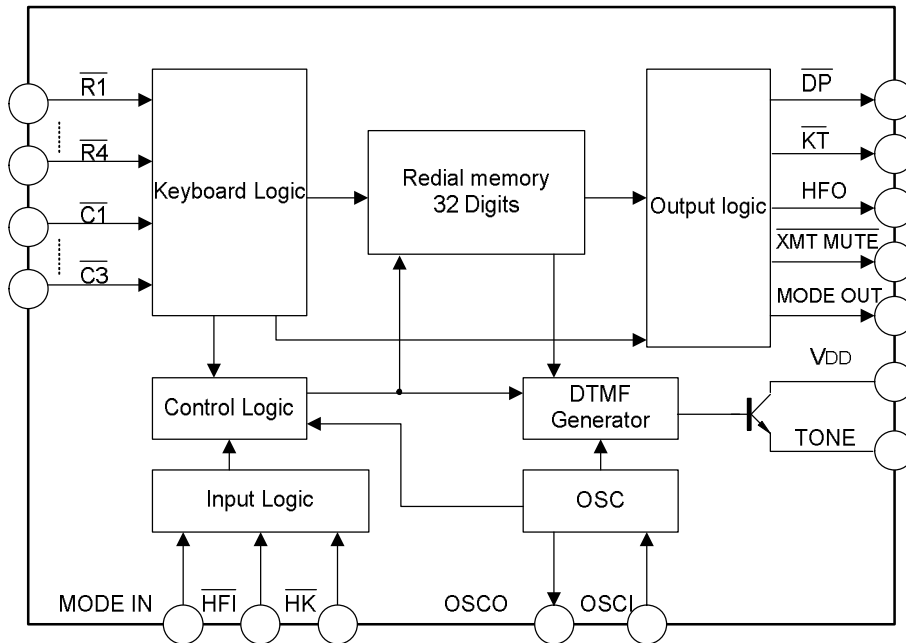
$\overline{R1}$
$\overline{R4}$
$\overline{C1}$
$\overline{C3}$
Keyboard Logic
Redial memory 32 Digits
Output logic
$\overline{DP}$
$\overline{KT}$
HFO
$\overline{XMT MUTE}$
MODE OUT
VDD
TONE
Control Logic
DTMF Generator
Input Logic
OSC
MODE IN
$\overline{HFI}$
$\overline{HK}$
OSCO
OSCI